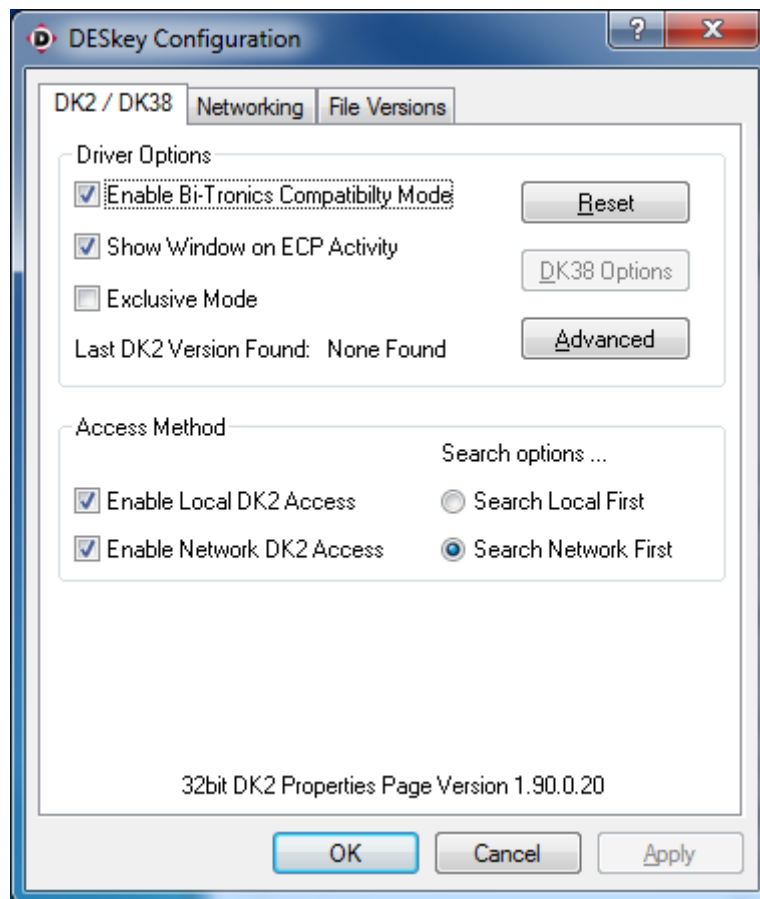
DESkey Configuration

?
X

DK2 / DK38
Networking
File Versions

Driver Options

Enable Bi-Tronics Compatibilty Mode
Show Window on ECP Activity
Exclusive Mode
Last DK2 Version Found: None Found

Reset
DK38 Options
Advanced

Access Method

Search options ...
Enable Local DK2 Access
Search Local First
Enable Network DK2 Access
Search Network First

32bit DK2 Properties Page Version 1.90.0.20

OK
Cancel
Apply